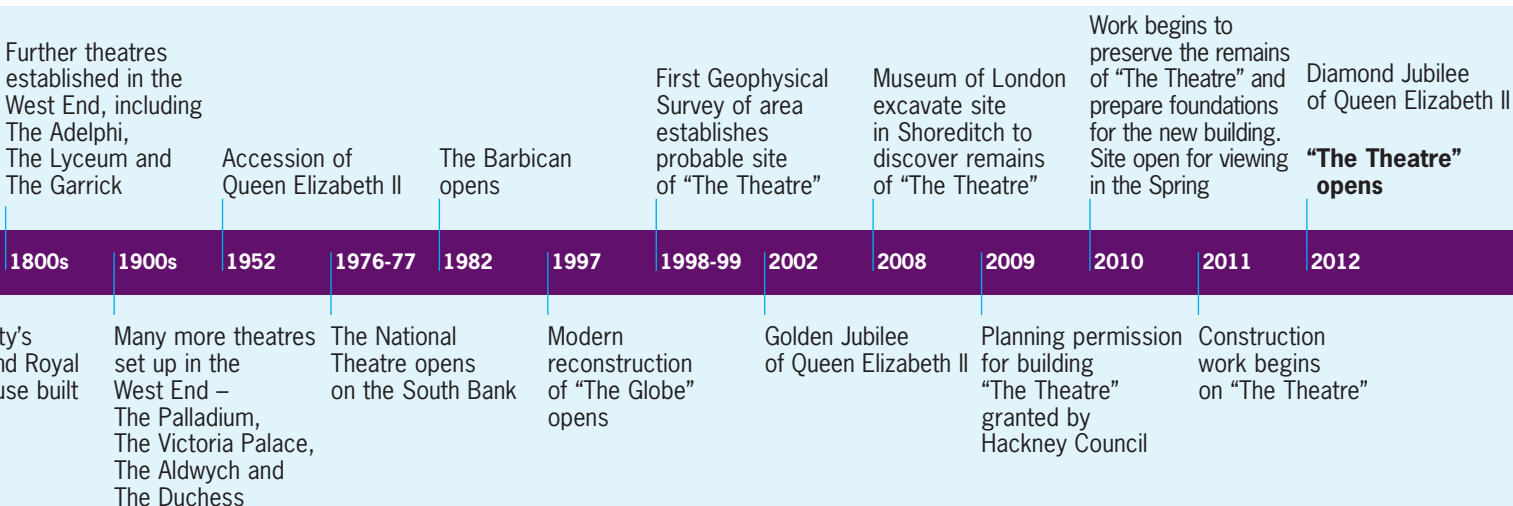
Further theatres established in the West End, including The Adelphi, The Lyceum and The Garrick

Accession of Queen Elizabeth II

The Barbican opens

First Geophysical Survey of area establishes probable site of "The Theatre"

Museum of London excavate site in Shoreditch to discover remains of "The Theatre"

Work begins to preserve the remains of "The Theatre" and prepare foundations for the new building. Site open for viewing in the Spring

Diamond Jubilee of Queen Elizabeth II

**"The Theatre" opens**

1800s | 1900s | 1952 | 1976-77 | 1982 | 1997 | 1998-99 | 2002 | 2008 | 2009 | 2010 | 2011 | 2012

ty's nd Royal use built

Many more theatres set up in the West End – The Palladium, The Victoria Palace, The Aldwych and The Duchess

The National Theatre opens on the South Bank

Modern reconstruction of "The Globe" opens

Golden Jubilee of Queen Elizabeth II

Planning permission for building "The Theatre" granted by Hackney Council

Construction work begins on "The Theatre"